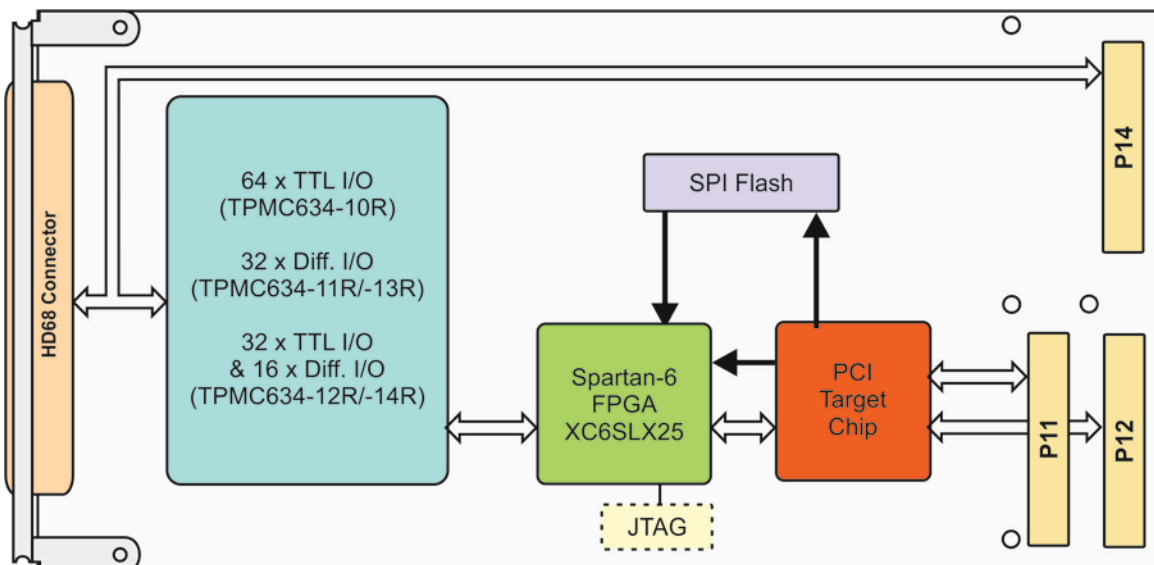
HD68 Connector

64 x TTL I/O
(TPMC634-10R)

32 x Diff. I/O
(TPMC634-11R/-13R)

32 x TTL I/O
& 16 x Diff. I/O
(TPMC634-12R/-14R)

SPI Flash

Spartan-6
FPGA
XC6SLX25

JTAG

PCI
Target
Chip

P14

P11

P12